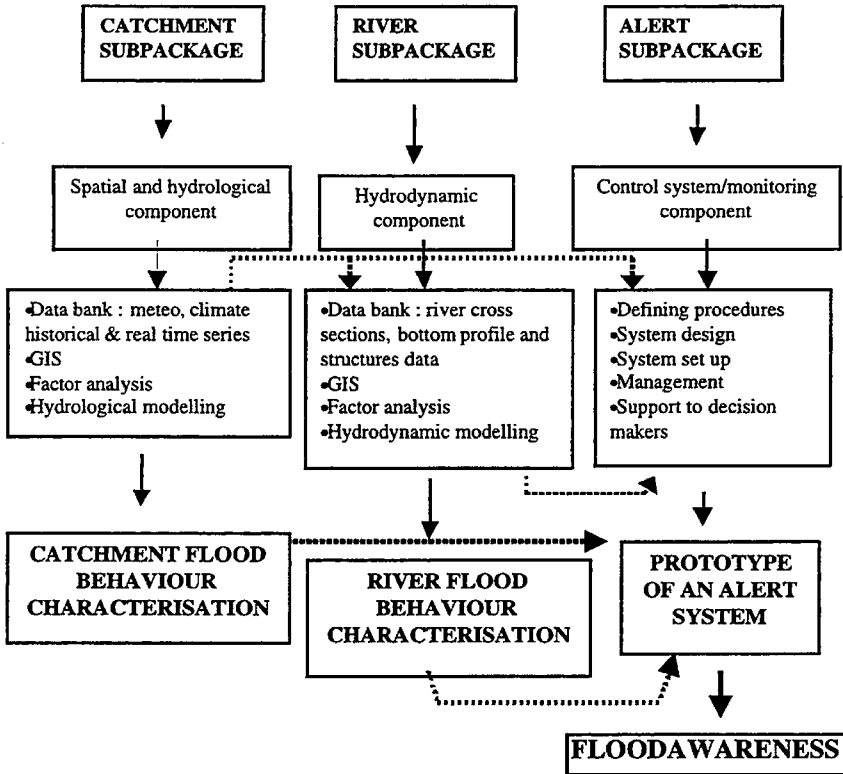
CATCHMENT SUBPACKAGE

RIVER SUBPACKAGE

ALERT SUBPACKAGE

Spatial and hydrological component

Hydrodynamic component

Control system/monitoring component

•Data bank : meteo, climate historical & real time series
•GIS
•Factor analysis
•Hydrological modelling

•Data bank : river cross sections, bottom profile and structures data
•GIS
•Factor analysis
•Hydrodynamic modelling

•Defining procedures
•System design
•System set up
•Management
•Support to decision makers

CATCHMENT FLOOD BEHAVIOUR CHARACTERISATION

RIVER FLOOD BEHAVIOUR CHARACTERISATION

PROTOTYPE OF AN ALERT SYSTEM

FLOODAWARENESS